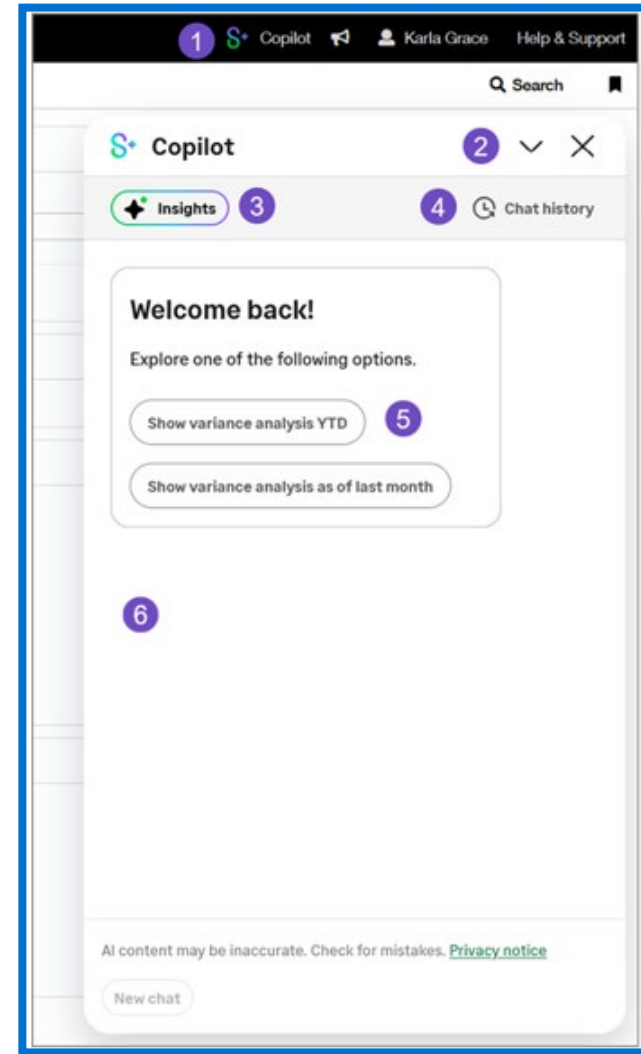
1 Copilot Karla Grace Help & Support

Search

Copilot 2

Insights 3

4 Chat history

Welcome back!

Explore one of the following options.

Show variance analysis YTD 5

Show variance analysis as of last month

6

AI content may be inaccurate. Check for mistakes. Privacy notice

New chat